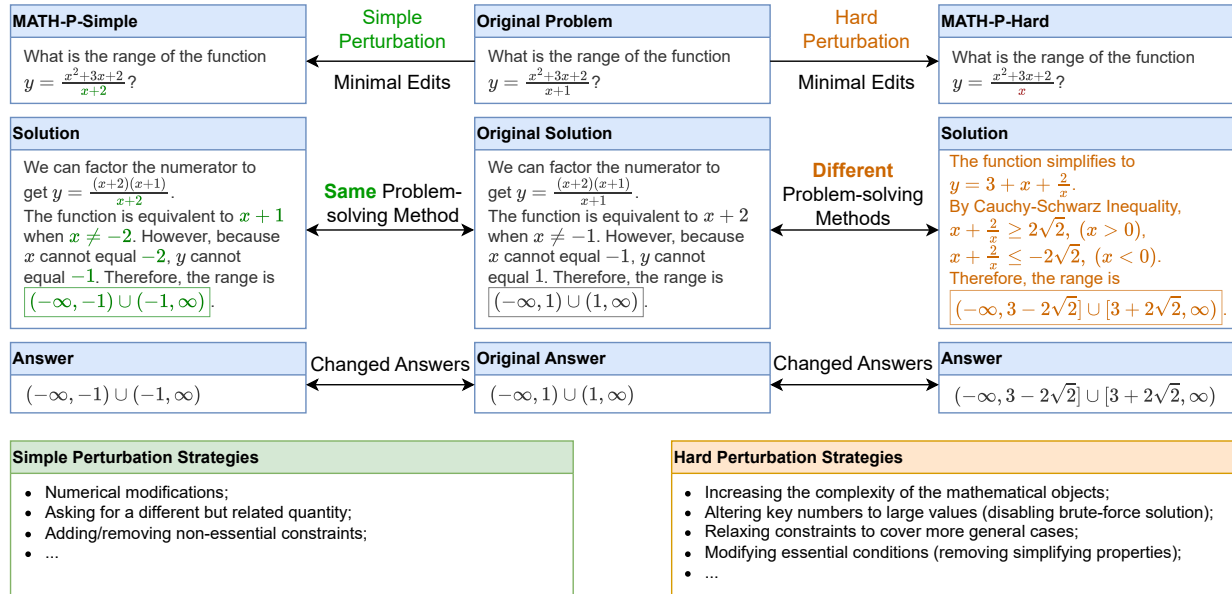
MATH-P-Simple

What is the range of the function $y = \frac{x^2+3x+2}{x+2}$?

Simple Perturbation

Minimal Edits

Original Problem

What is the range of the function $y = \frac{x^2+3x+2}{x+1}$?

Hard Perturbation

Minimal Edits

MATH-P-Hard

What is the range of the function $y = \frac{x^2+3x+2}{x}$?

Solution

We can factor the numerator to get $y = \frac{(x+2)(x+1)}{x+2}$. The function is equivalent to $x+1$ when $x \neq -2$. However, because $x$ cannot equal $-2$, $y$ cannot equal $-1$. Therefore, the range is $(-\infty, -1) \cup (-1, \infty)$.

Same Problem-solving Method

Original Solution

We can factor the numerator to get $y = \frac{(x+2)(x+1)}{x+1}$. The function is equivalent to $x+2$ when $x \neq -1$. However, because $x$ cannot equal $-1$, $y$ cannot equal $1$. Therefore, the range is $(-\infty, 1) \cup (1, \infty)$.

Different Problem-solving Methods

Solution

The function simplifies to $y = 3 + x + \frac{2}{x}$. By Cauchy-Schwarz Inequality, $x + \frac{2}{x} \geq 2\sqrt{2},\ (x>0)$, $x + \frac{2}{x} \leq -2\sqrt{2},\ (x<0)$. Therefore, the range is $(-\infty, 3-2\sqrt{2}] \cup [3+2\sqrt{2}, \infty)$.

Answer

$(-\infty, -1) \cup (-1, \infty)$

Changed Answers

Original Answer

$(-\infty, 1) \cup (1, \infty)$

Changed Answers

Answer

$(-\infty, 3-2\sqrt{2}] \cup [3+2\sqrt{2}, \infty)$

Simple Perturbation Strategies

- Numerical modifications;
- Asking for a different but related quantity;
- Adding/removing non-essential constraints;
- ...

Hard Perturbation Strategies

- Increasing the complexity of the mathematical objects;
- Altering key numbers to large values (disabling brute-force solution);
- Relaxing constraints to cover more general cases;
- Modifying essential conditions (removing simplifying properties);
- ...